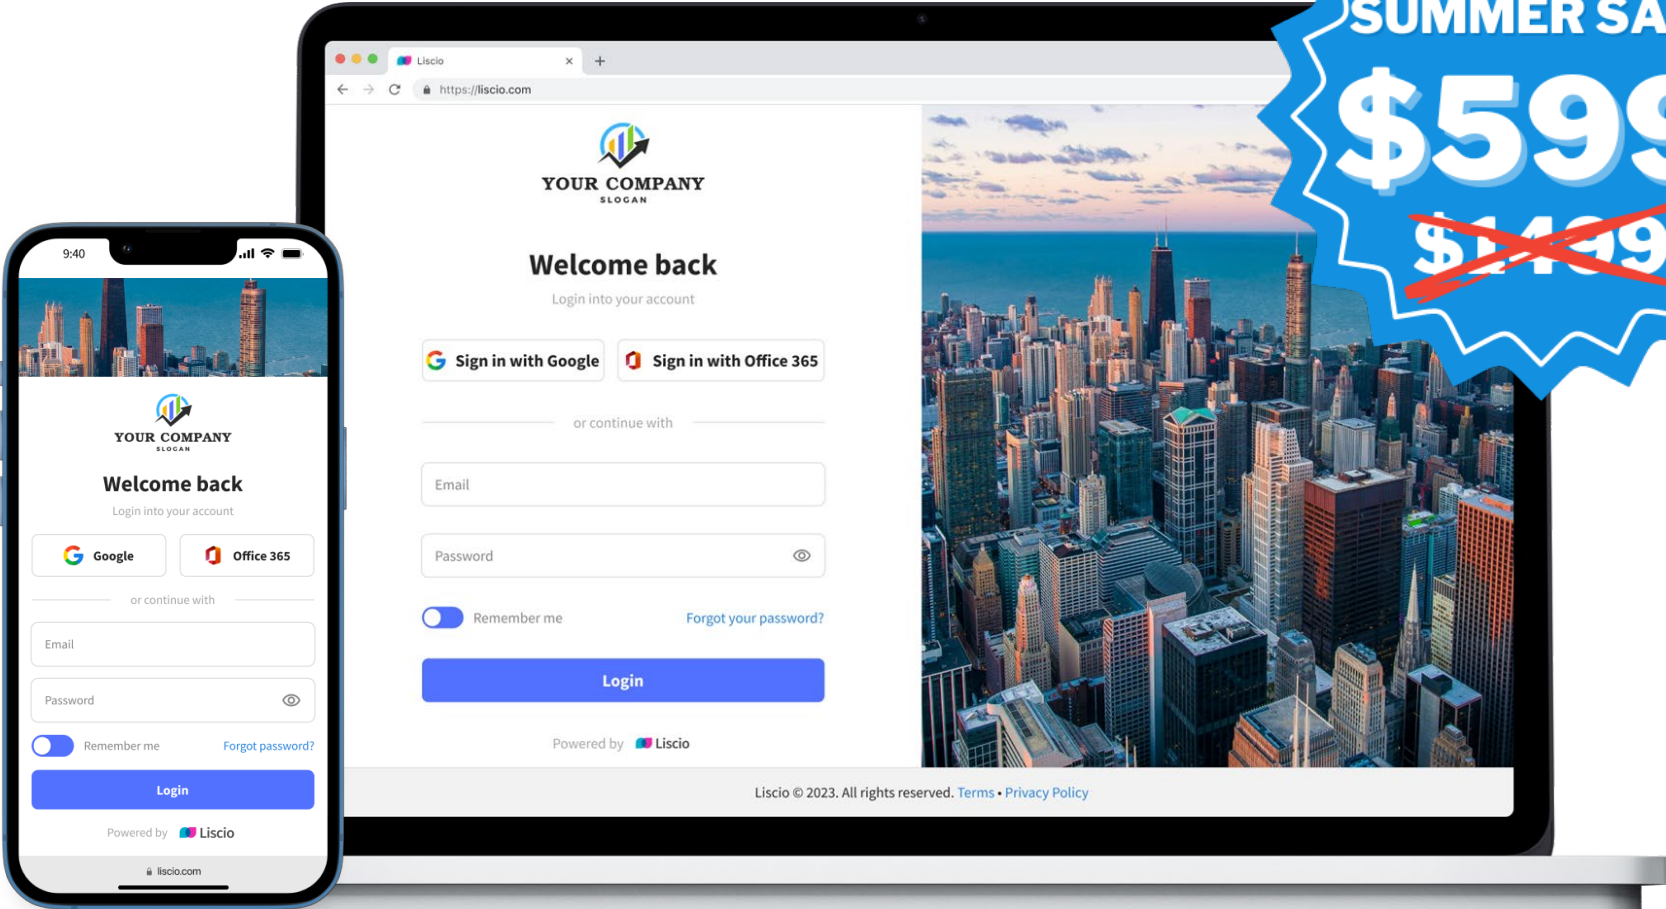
SUMMER SA

$599

$1499

Liscio

https://liscio.com

YOUR COMPANY
SLOGAN

Welcome back

Login into your account

Sign in with Google

Sign in with Office 365

or continue with

Email

Password

Remember me

Forgot your password?

Login

Powered by Liscio

Liscio © 2023. All rights reserved. Terms • Privacy Policy

9:40

YOUR COMPANY
SLOGAN

Welcome back

Login into your account

Google

Office 365

or continue with

Email

Password

Remember me

Forgot password?

Login

Powered by Liscio

liscio.com